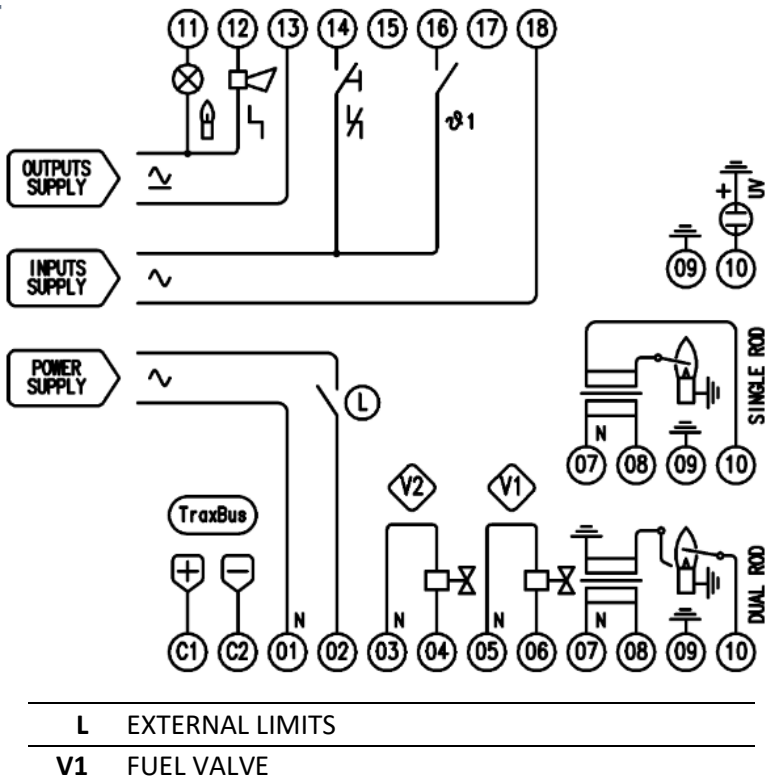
11 12 13 14 15 16 17 18

OUTPUTS SUPPLY

$\sim$

$\vartheta 1$

INPUTS SUPPLY

$\sim$

UV

+

09 10

POWER SUPPLY

$\sim$

L

SINGLE ROD

N

07 08 09 10

V2 V1

TraxBus

+ −

N N N N

DUAL ROD

C1 C2 01 02 03 04 05 06 07 08 09 10

| | |
|---|---|
| **L** | EXTERNAL LIMITS |
| **V1** | FUEL VALVE |